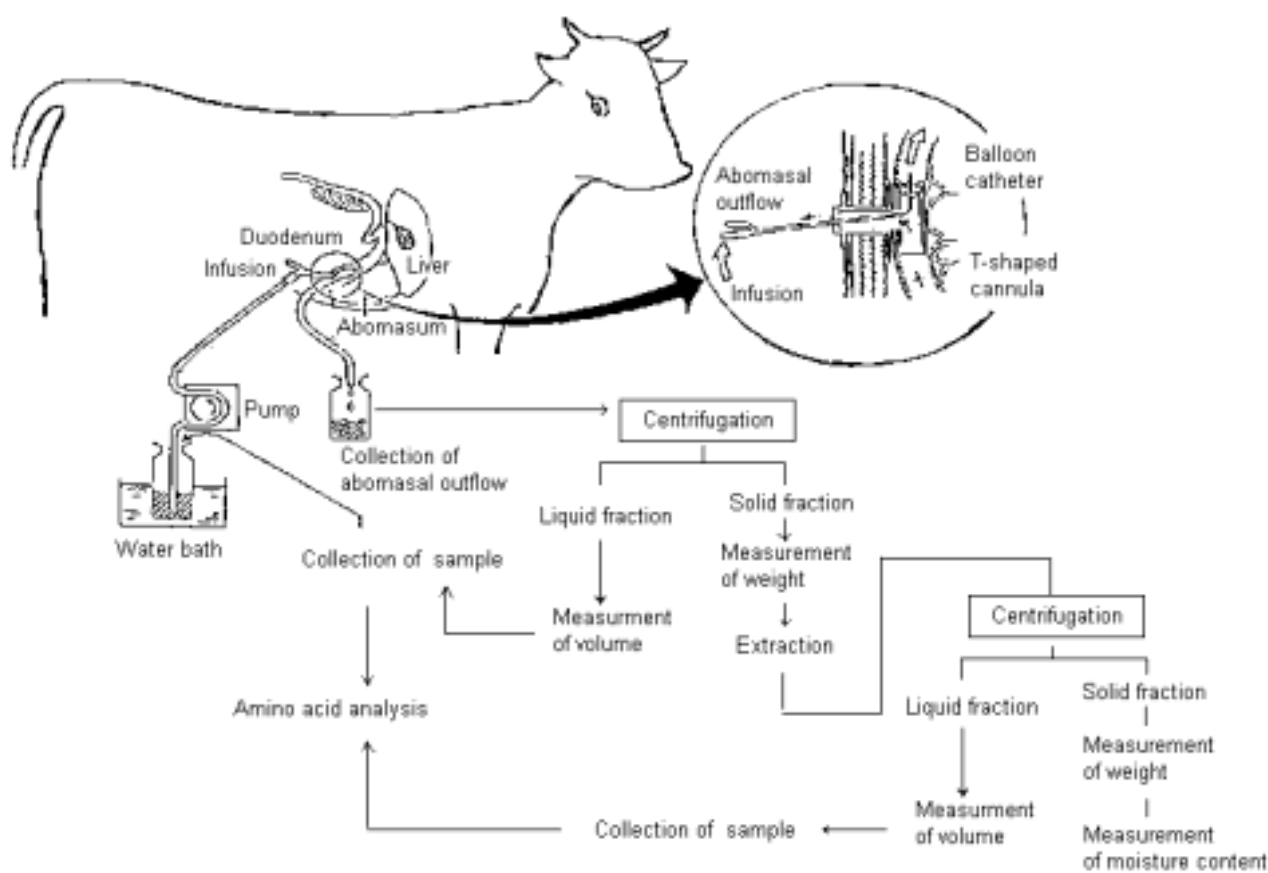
Duodenum
Infusion
Liver
Abomasum
Abomasal outflow
Infusion
Balloon catheter
T-shaped cannula
Pump
Water bath
Collection of abomasal outflow
Centrifugation
Liquid fraction
Solid fraction
Measurement of weight
Extraction
Measurment of volume
Collection of sample
Amino acid analysis
Centrifugation
Liquid fraction
Solid fraction
Measurement of weight
Measurement of moisture content
Measurment of volume
Collection of sample